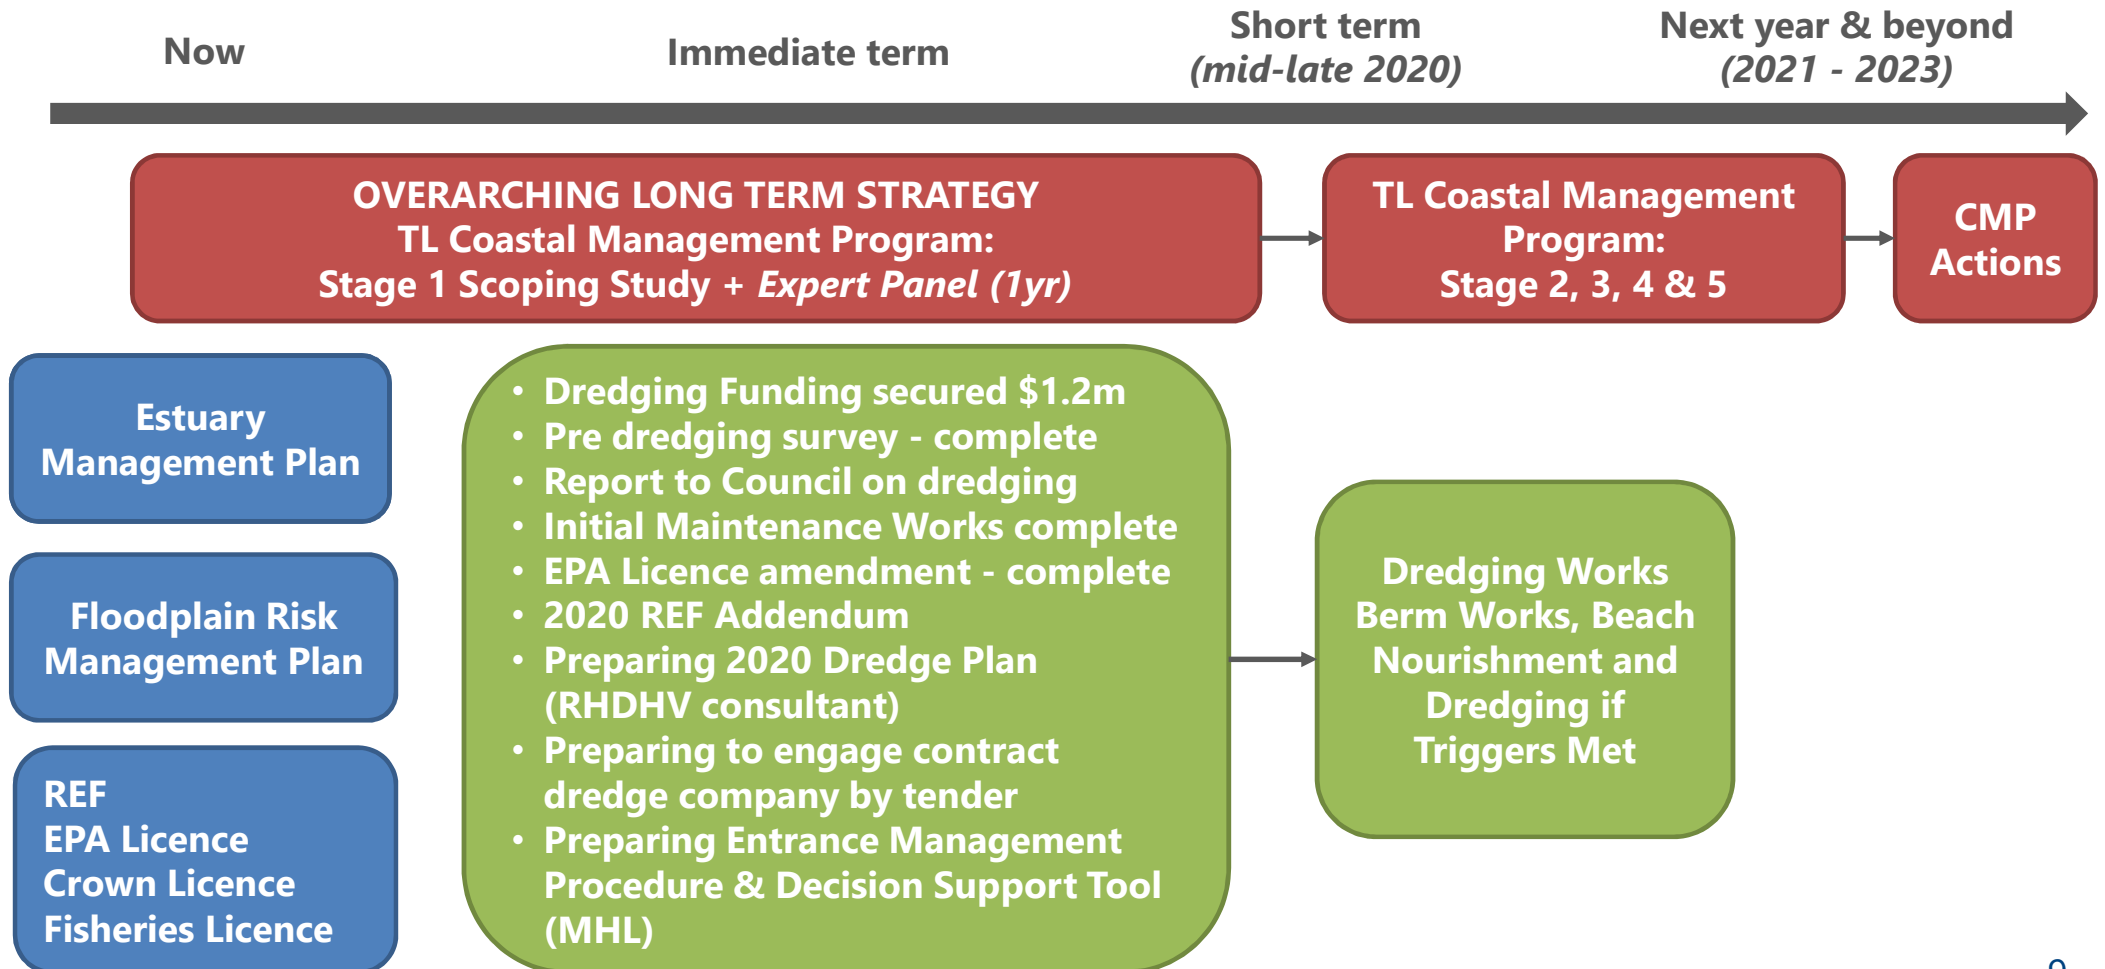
Now

Immediate term

Short term
(mid-late 2020)

Next year & beyond
(2021 - 2023)

OVERARCHING LONG TERM STRATEGY
TL Coastal Management Program:
Stage 1 Scoping Study + Expert Panel (1yr)

TL Coastal Management Program:
Stage 2, 3, 4 & 5

CMP Actions

Estuary Management Plan

Floodplain Risk Management Plan

REF
EPA Licence
Crown Licence
Fisheries Licence

- Dredging Funding secured \$1.2m
- Pre dredging survey - complete
- Report to Council on dredging
- Initial Maintenance Works complete
- EPA Licence amendment - complete
- 2020 REF Addendum
- Preparing 2020 Dredge Plan (RHDHV consultant)
- Preparing to engage contract dredge company by tender
- Preparing Entrance Management Procedure & Decision Support Tool (MHL)

Dredging Works
Berm Works, Beach Nourishment and Dredging if Triggers Met

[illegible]